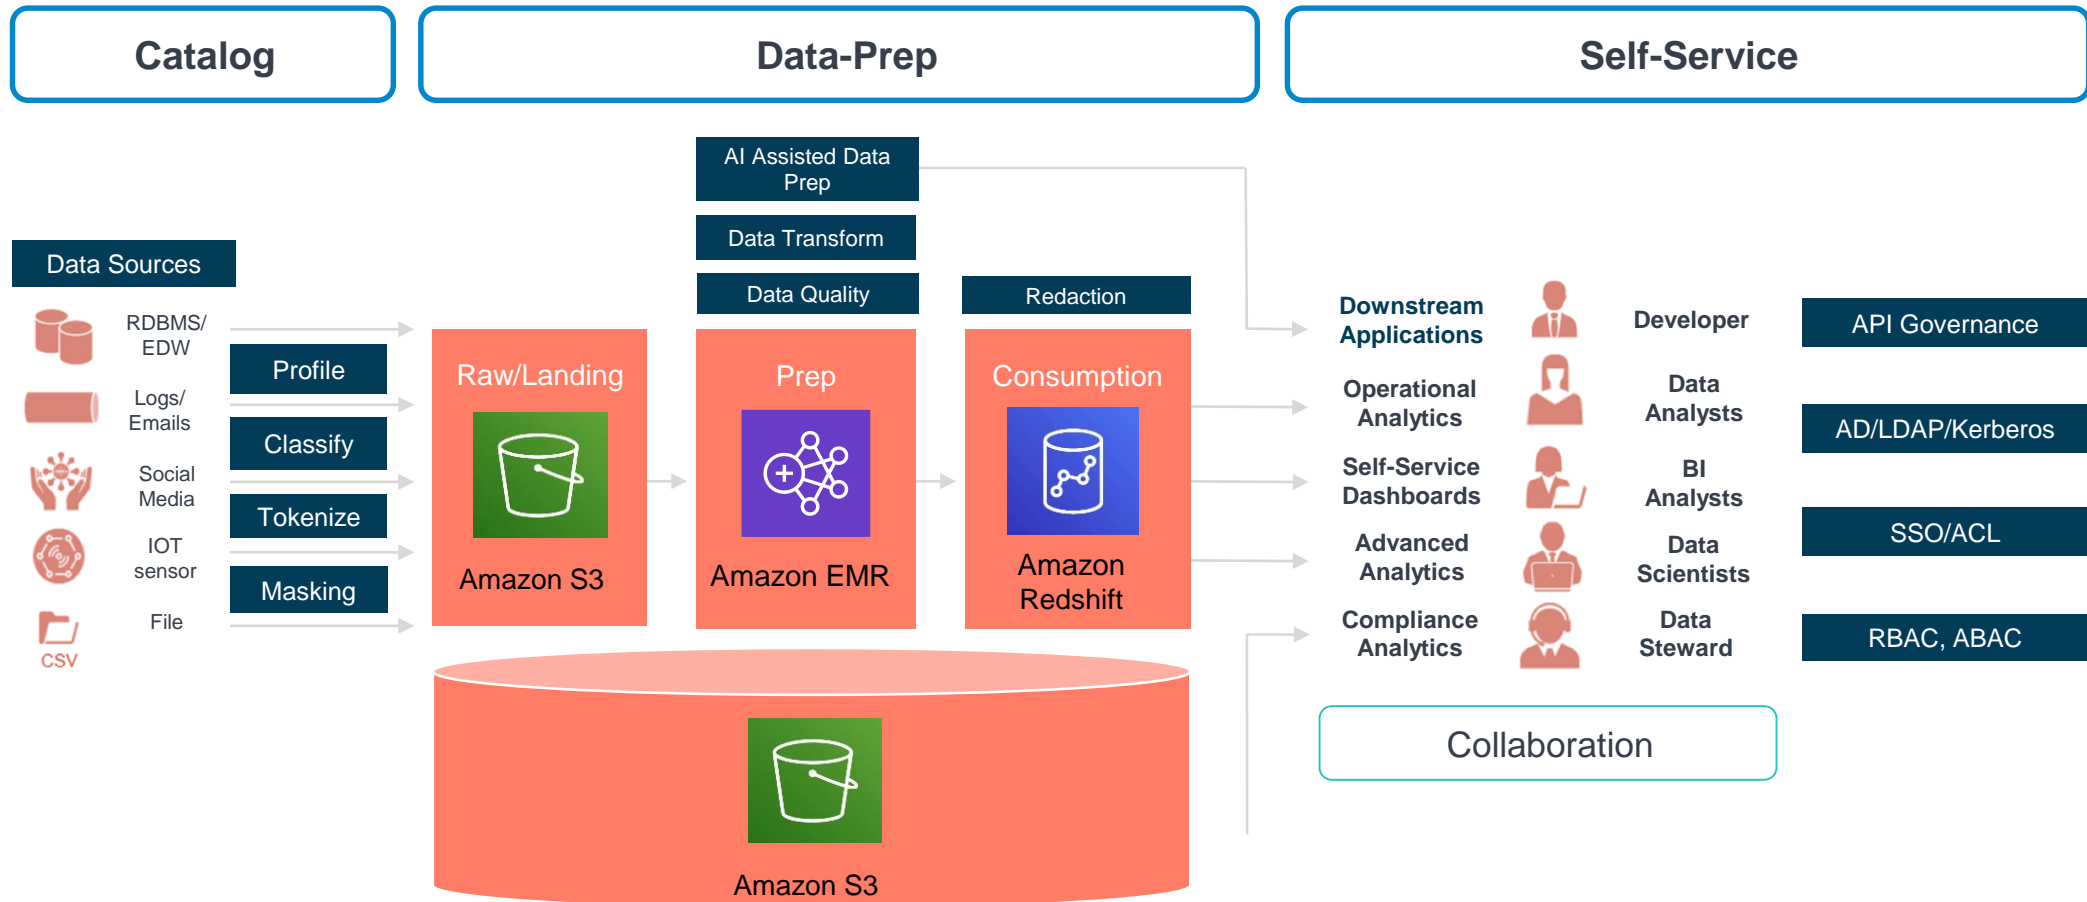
Catalog

Data-Prep

Self-Service

AI Assisted Data Prep

Data Transform

Data Quality

Redaction

Data Sources

RDBMS/ EDW

Logs/ Emails

Social Media

IOT sensor

File

CSV

Profile

Classify

Tokenize

Masking

Raw/Landing

Amazon S3

Prep

Amazon EMR

Consumption

Amazon Redshift

Amazon S3

Downstream Applications

Operational Analytics

Self-Service Dashboards

Advanced Analytics

Compliance Analytics

Developer

Data Analysts

BI Analysts

Data Scientists

Data Steward

API Governance

AD/LDAP/Kerberos

SSO/ACL

RBAC, ABAC

Collaboration